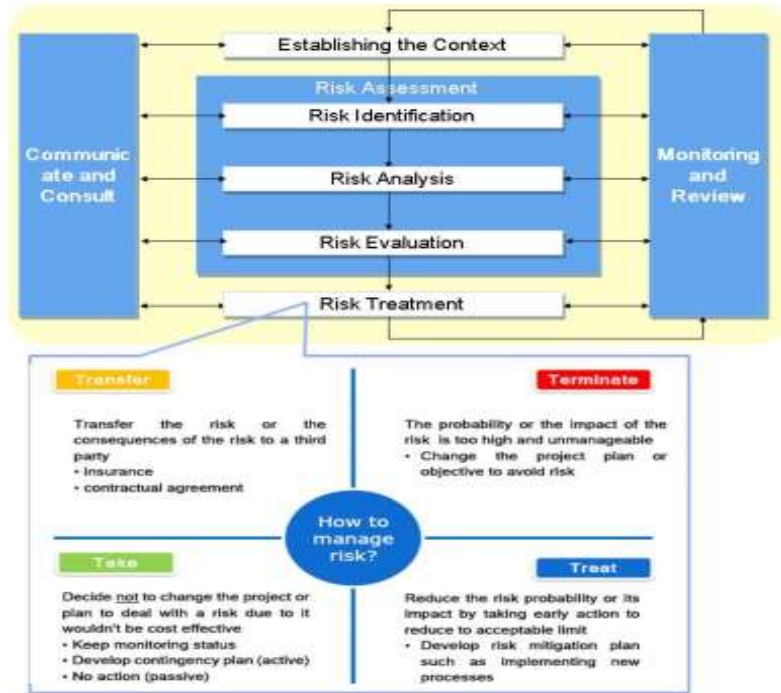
Establishing the Context

Risk Assessment

Risk Identification

Risk Analysis

Risk Evaluation

Risk Treatment

Communicate and Consult

Monitoring and Review

Transfer

Transfer the risk or the consequences of the risk to a third party
• Insurance
• contractual agreement

Terminate

The probability or the impact of the risk is too high and unmanageable
• Change the project plan or objective to avoid risk

How to manage risk?

Take

Decide not to change the project or plan to deal with a risk due to it wouldn't be cost effective
• Keep monitoring status
• Develop contingency plan (active)
• No action (passive)

Treat

Reduce the risk probability or its impact by taking early action to reduce to acceptable limit
• Develop risk mitigation plan such as implementing new processes